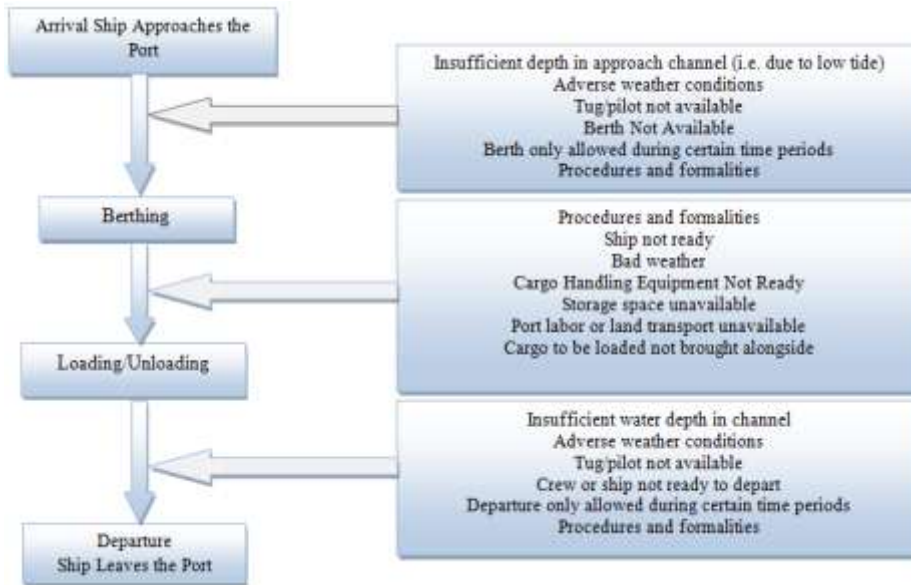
Arrival Ship Approaches the Port

Insufficient depth in approach channel (i.e. due to low tide)
Adverse weather conditions
Tug/pilot not available
Berth Not Available
Berth only allowed during certain time periods
Procedures and formalities

Berthing

Procedures and formalities
Ship not ready
Bad weather
Cargo Handling Equipment Not Ready
Storage space unavailable
Port labor or land transport unavailable
Cargo to be loaded not brought alongside

Loading/Unloading

Insufficient water depth in channel
Adverse weather conditions
Tug/pilot not available
Crew or ship not ready to depart
Departure only allowed during certain time periods
Procedures and formalities

Departure
Ship Leaves the Port